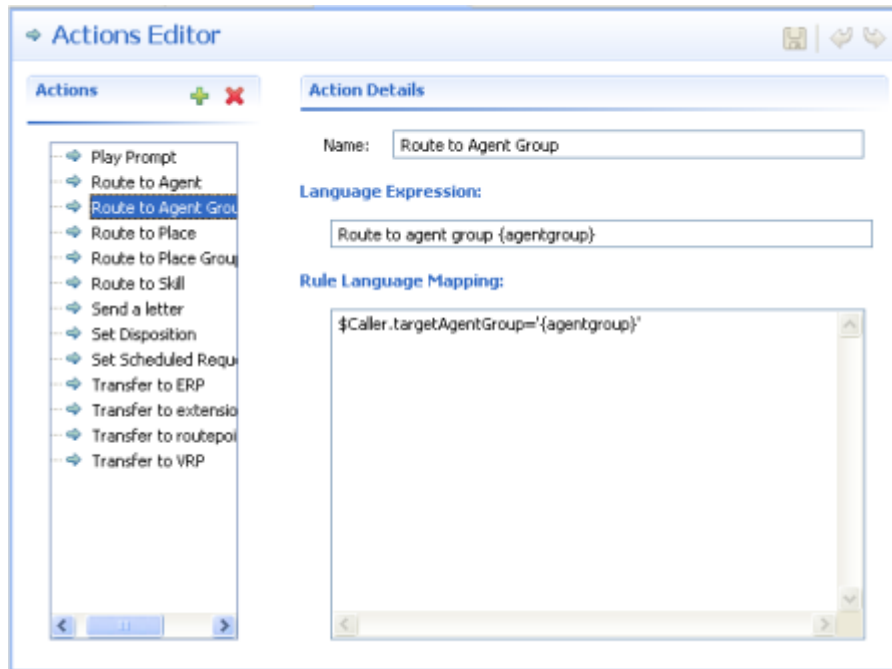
Actions Editor

Actions

Play Prompt
Route to Agent
Route to Agent Grou
Route to Place
Route to Place Grou
Route to Skill
Send a letter
Set Disposition
Set Scheduled Requ
Transfer to ERP
Transfer to extensio
Transfer to routepoi
Transfer to VRP

Action Details

Name: Route to Agent Group

Language Expression:

Route to agent group {agentgroup}

Rule Language Mapping:

$Caller.targetAgentGroup='{agentgroup}'